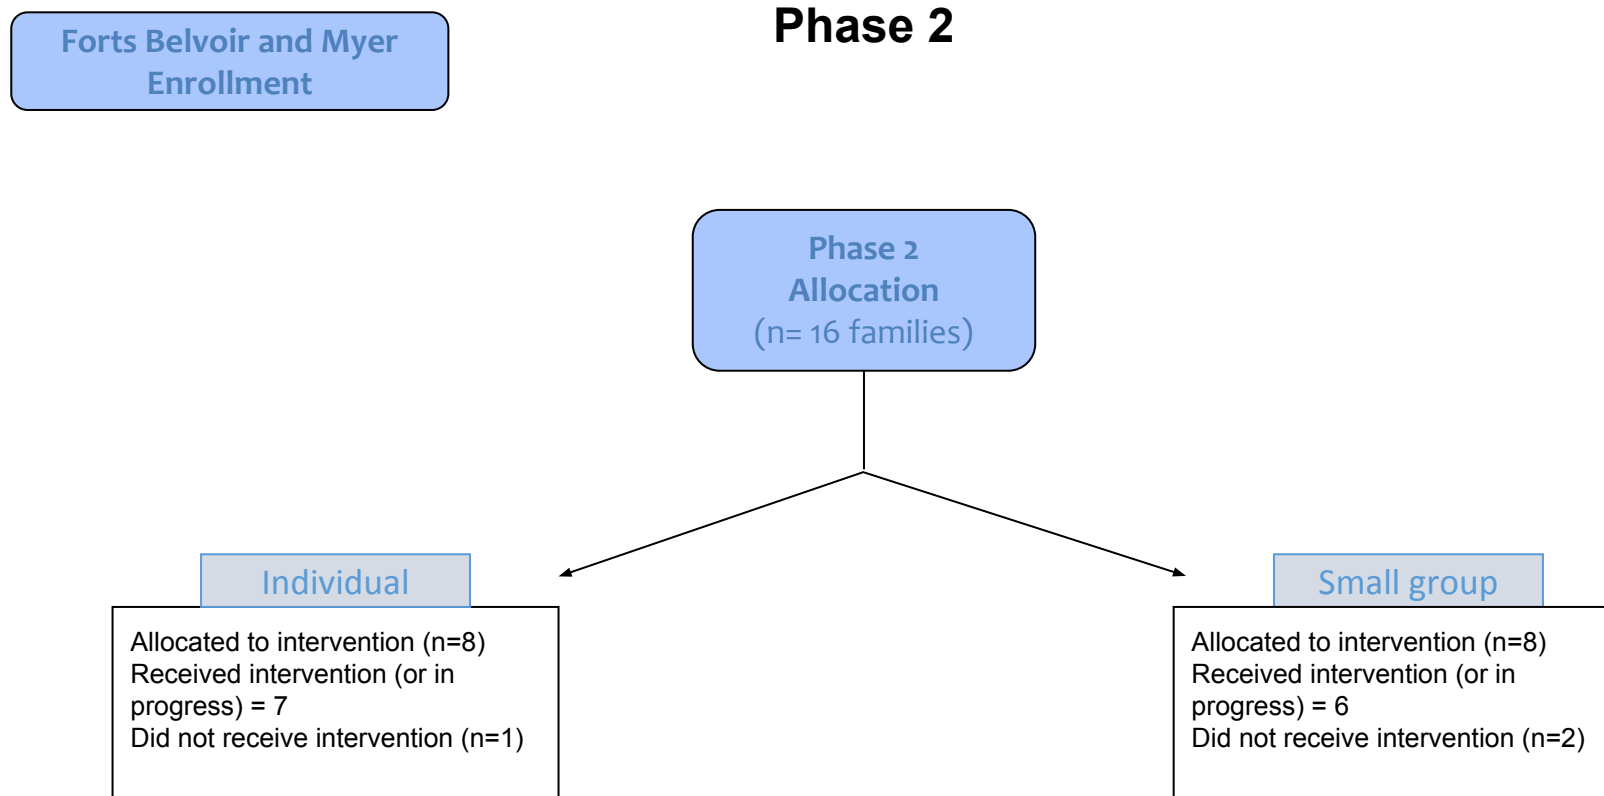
Forts Belvoir and Myer Enrollment

Phase 2

Phase 2
Allocation
(n= 16 families)

Individual

Allocated to intervention (n=8)
Received intervention (or in progress) = 7
Did not receive intervention (n=1)

Small group

Allocated to intervention (n=8)
Received intervention (or in progress) = 6
Did not receive intervention (n=2)